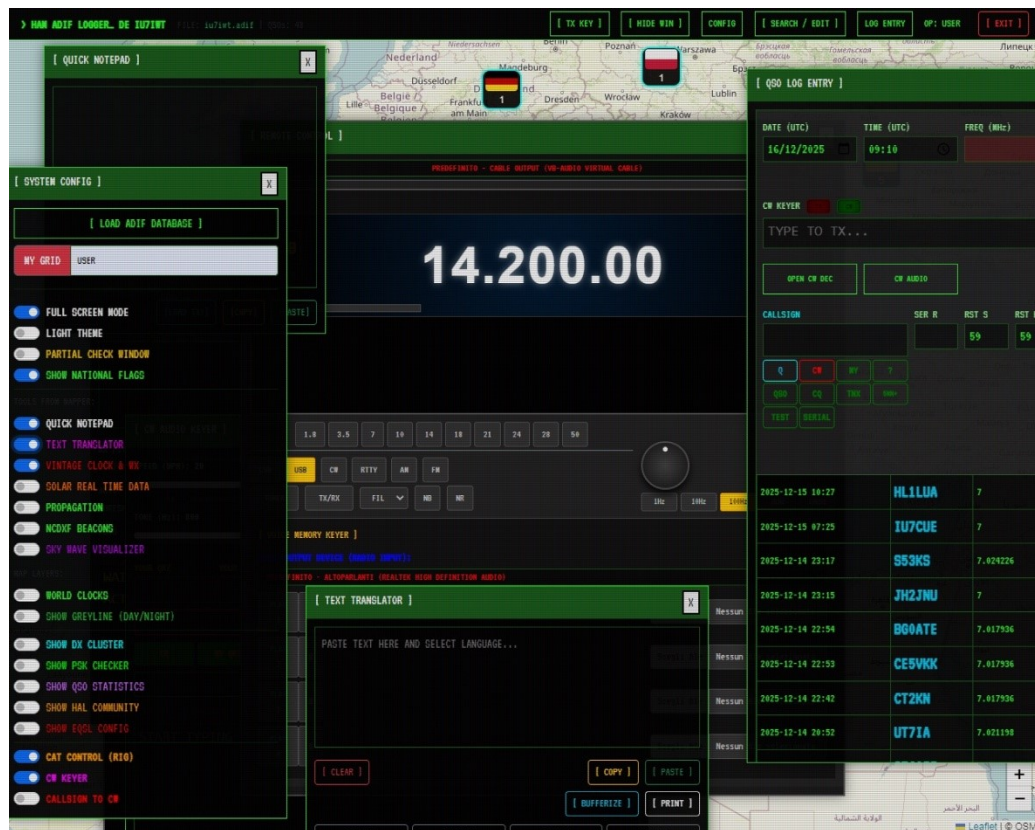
> HAM ADIF LOGGER_ DE IU7IWT FILE: iu7iwt.adif

[ TX KEY ] [ HIDE WIN ] CONFIG [ SEARCH / EDIT ] LOG ENTRY OP: USER [ EXIT ]

[ QUICK NOTEPAD ] X

[ SYSTEM CONFIG ] X

[ LOAD ADIF DATABASE ]

MY GRID USER

FULL SCREEN MODE
LIGHT THEME
PARTIAL CHECK WINDOW
SHOW NATIONAL FLAGS

QUICK NOTEPAD
TEXT TRANSLATOR
VINTAGE CLOCK & WX
SOLAR REAL TIME DATA
PROPAGATION
NCDXF BEACONS
SKY WAVE VISUALIZER

WORLD CLOCKS
SHOW GREYLINE (DAY/NIGHT)

SHOW DX CLUSTER
SHOW PSK CHECKER
SHOW QSO STATISTICS
SHOW HAL COMMUNITY
SHOW EQSL CONFIG

CAT CONTROL (RIG)
CW KEYER
CALLSIGN TO CW

PREDEFINITO - CABLE OUTPUT (VB-AUDIO VIRTUAL CABLE)

14.200.00

1.8 3.5 7 10 14 18 21 24 28 50
USB CW RTTY AM FM
TX/RX FIL NB NR
1Hz 10Hz 100Hz

MEMORY KEYER ]

[ TEXT TRANSLATOR ] X

PASTE TEXT HERE AND SELECT LANGUAGE...

[ CLEAR ] [ COPY ] [ PASTE ]
[ BUFFERIZE ] [ PRINT ]

Nessun
Nessun
Nessun
Nessun

[ QSO LOG ENTRY ]

DATE (UTC) TIME (UTC) FREQ (MHz)
16/12/2025 09:10

CW KEYER
TYPE TO TX...

OPEN CW DEC CW AUDIO

CALLSIGN SER R RST S RST
59 59

Q CW MY ?
QSO CQ TNX 599
TEST SERIAL

| | | |
|---|---|---|
| 2025-12-15 10:27 | HL1LUA | 7 |
| 2025-12-15 07:25 | IU7CUE | 7 |
| 2025-12-14 23:17 | S53KS | 7.024226 |
| 2025-12-14 23:15 | JH2JNU | 7 |
| 2025-12-14 22:54 | BG0ATE | 7.017936 |
| 2025-12-14 22:53 | CE5VKK | 7.017936 |
| 2025-12-14 22:42 | CT2KN | 7.017936 |
| 2025-12-14 20:52 | UT7IA | 7.021198 |

Nederland Dusseldorf Belgie Belgique Lille Frankfurt am Main Magdeburg Dresden Wroclaw Poznan Warszawa Lublin Krakow Berlin Niedersachsen Липецк

Leaflet | © OSM